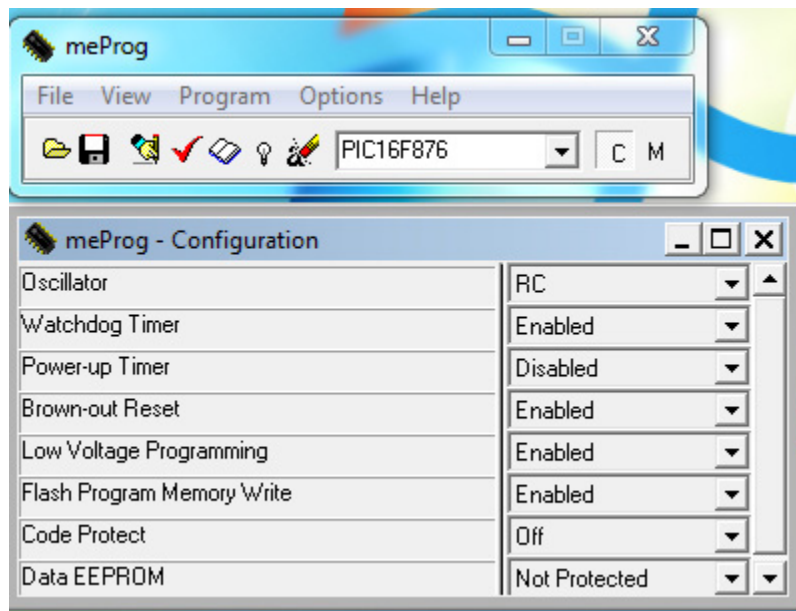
meProg

File View Program Options Help

PIC16F876

C M

meProg - Configuration

| | |
|---|---|
| Oscillator | RC |
| Watchdog Timer | Enabled |
| Power-up Timer | Disabled |
| Brown-out Reset | Enabled |
| Low Voltage Programming | Enabled |
| Flash Program Memory Write | Enabled |
| Code Protect | Off |
| Data EEPROM | Not Protected |